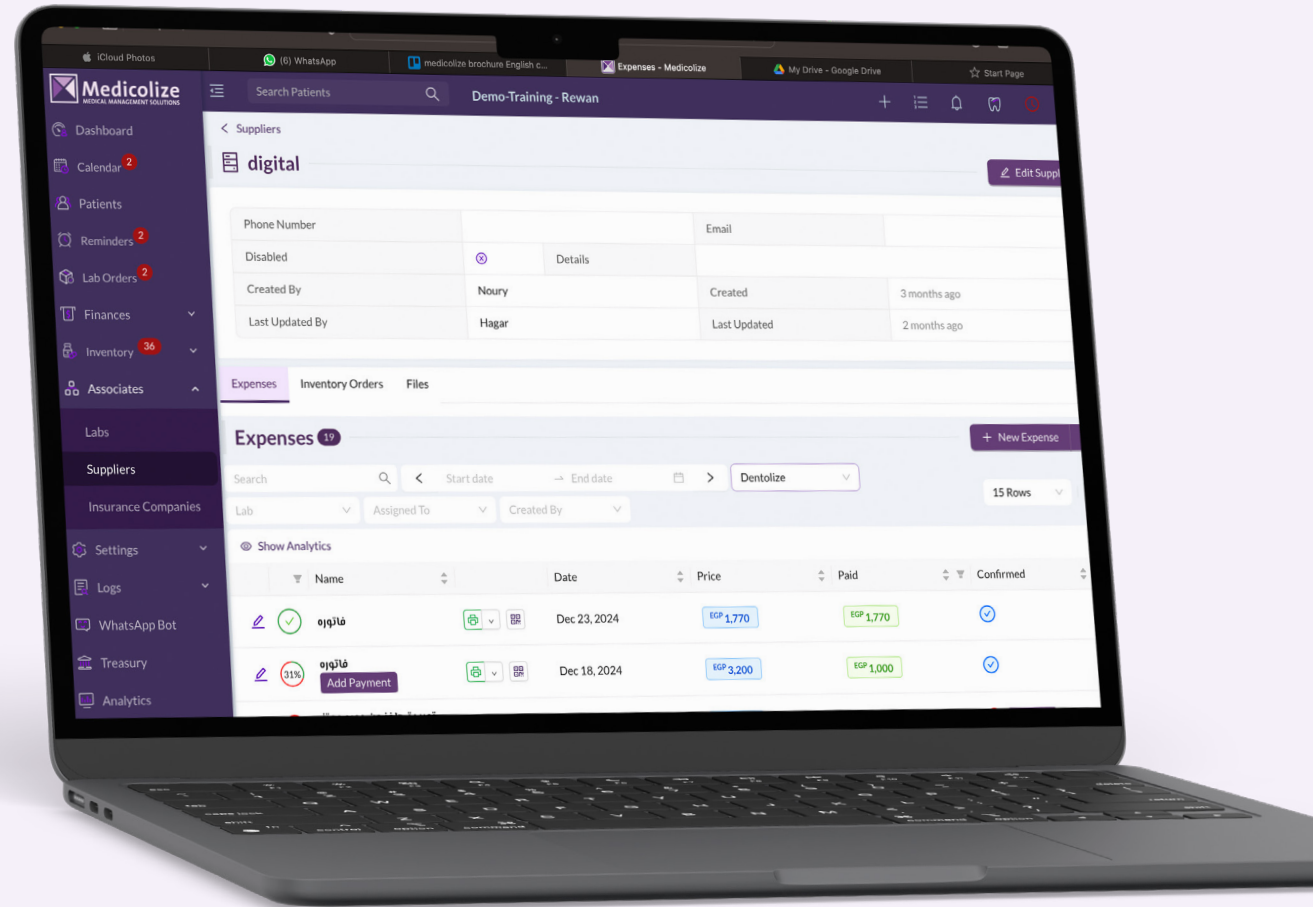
iCloud Photos
(6) WhatsApp
medicolize brochure English c...
Expenses - Medicolize
My Drive - Google Drive
Start Page

Medicolize
MEDICAL MANAGEMENT SOLUTIONS

Search Patients
Demo-Training - Rewan

Dashboard
Calendar 2
Patients
Reminders 2
Lab Orders 2
Finances
Inventory 36
Associates
Labs
Suppliers
Insurance Companies
Settings
Logs
WhatsApp Bot
Treasury
Analytics

< Suppliers
digital
Edit Suppl

| Phone Number | | Email | |
|---|---|---|---|
| Disabled | ⊗ Details | | |
| Created By | Noury | Created | 3 months ago |
| Last Updated By | Hagar | Last Updated | 2 months ago |

Expenses Inventory Orders Files

Expenses 19
+ New Expense

Search
Start date → End date
Dentolize
15 Rows
Lab
Assigned To
Created By

Show Analytics

| | Name | | Date | Price | Paid | Confirmed |
|---|---|---|---|---|---|---|
| | فاتوره | | Dec 23, 2024 | EGP 1,770 | EGP 1,770 | ✓ |
| 31% | فاتوره Add Payment | | Dec 18, 2024 | EGP 3,200 | EGP 1,000 | ✓ |